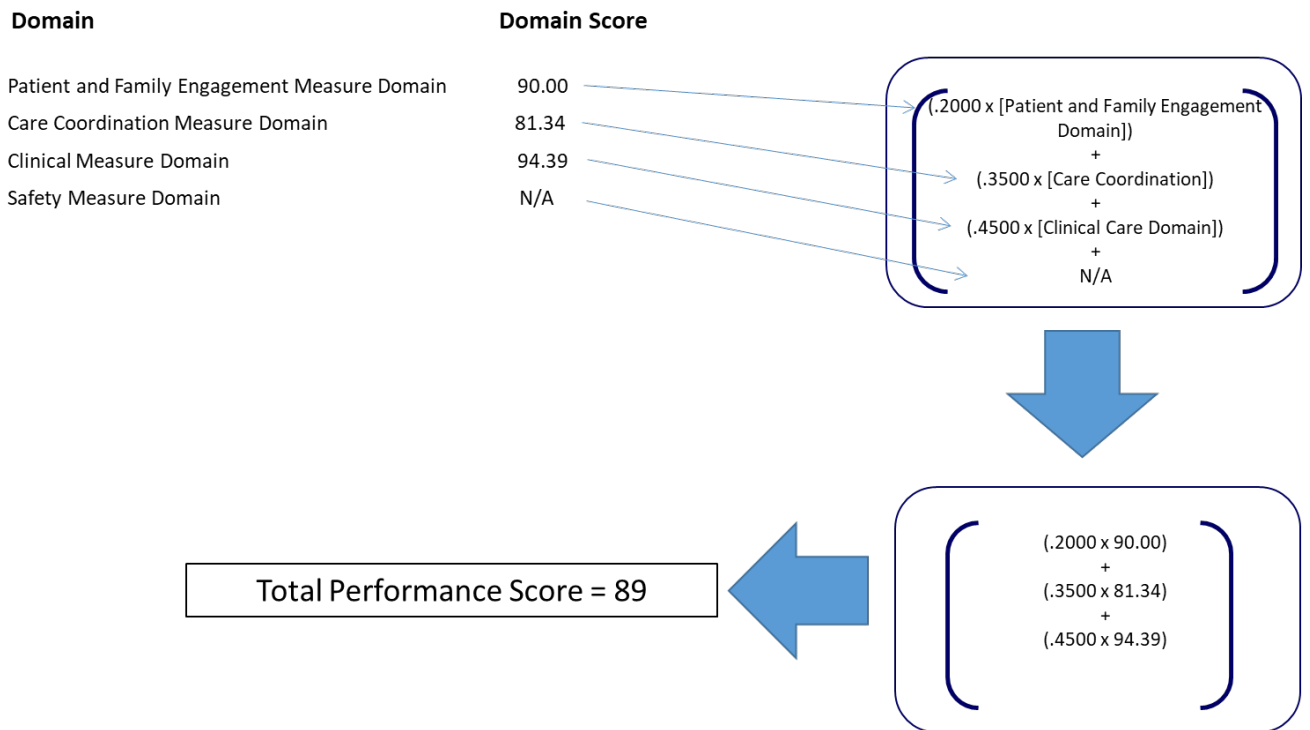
| Domain | Domain Score |
|---|---|
| Patient and Family Engagement Measure Domain | 90.00 |
| Care Coordination Measure Domain | 81.34 |
| Clinical Measure Domain | 94.39 |
| Safety Measure Domain | N/A |

(.2000 x [Patient and Family Engagement Domain])
+
(.3500 x [Care Coordination])
+
(.4500 x [Clinical Care Domain])
+
N/A

(.2000 x 90.00)
+
(.3500 x 81.34)
+
(.4500 x 94.39)

Total Performance Score = 89